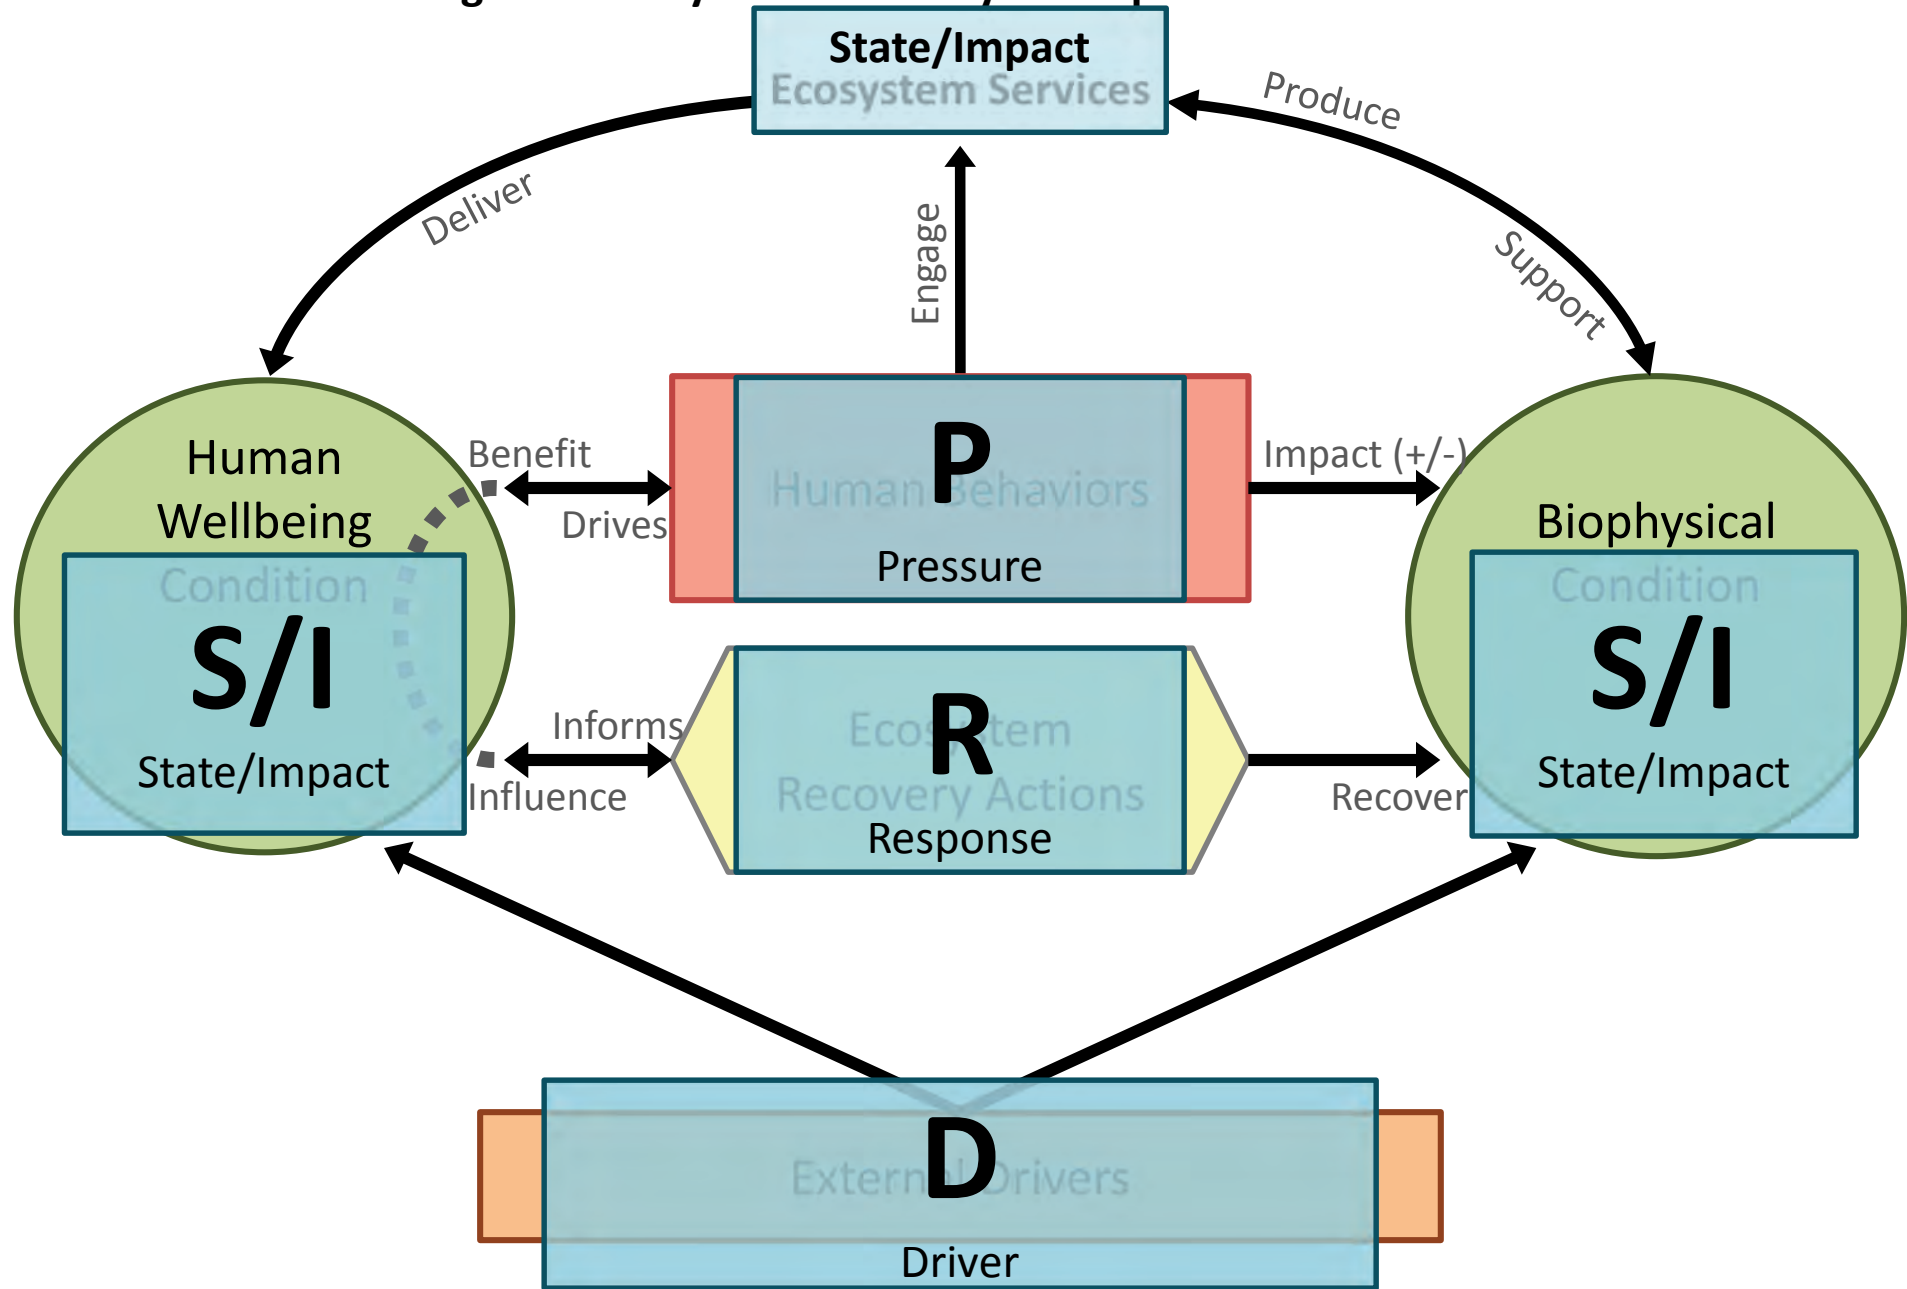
State/Impact
Ecosystem Services

Deliver

Produce

Engage

Support

Human Wellbeing
Condition
S/I
State/Impact

Benefit

Drives

P
Human Behaviors
Pressure

Impact (+/-)

Biophysical
Condition
S/I
State/Impact

Informs

Influence

R
Ecosystem
Recovery Actions
Response

Recover

D
External Drivers
Driver